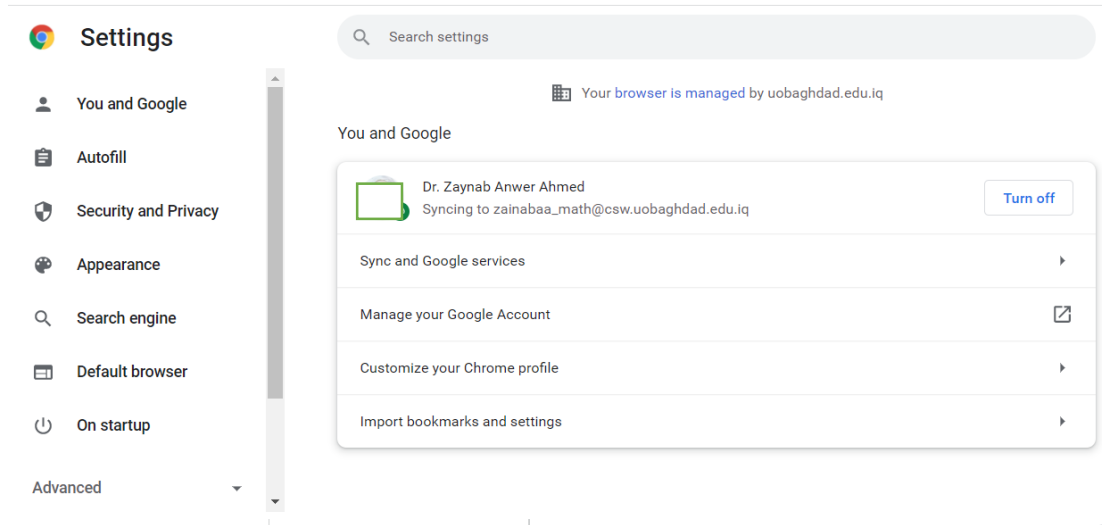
Settings

Search settings

You and Google

Autofill

Security and Privacy

Appearance

Search engine

Default browser

On startup

Advanced

Your browser is managed by uobaghdad.edu.iq

You and Google

Dr. Zaynab Anwer Ahmed
Syncing to zainabaa_math@csw.uobaghdad.edu.iq

Turn off

Sync and Google services

Manage your Google Account

Customize your Chrome profile

Import bookmarks and settings